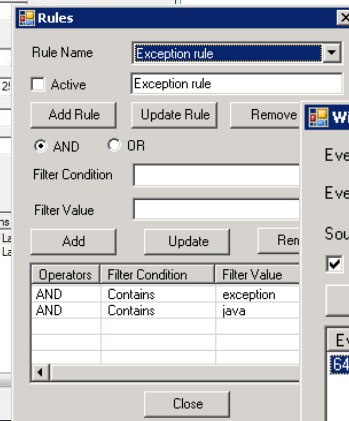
Rules

Rule Name Exception rule

Active Exception rule

Add Rule Update Rule Remove

AND OR

Filter Condition

Filter Value

Add Update Ren

| Operators | Filter Condition | Filter Value |
|---|---|---|
| AND | Contains | exception |
| AND | Contains | java |

Close

Wi

Eve

Eve

Sou

Ev

64

2!

ns

La

La